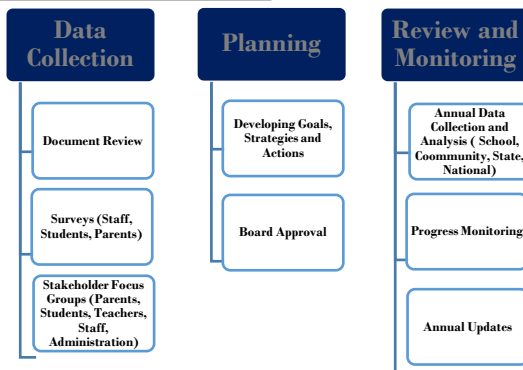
Data Collection

Document Review

Surveys (Staff, Students, Parents)

Stakeholder Focus Groups (Parents, Students, Teachers, Staff, Administration)

Planning

Developing Goals, Strategies and Actions

Board Approval

Review and Monitoring

Annual Data Collection and Analysis ( School, Coommunity, State, National)

Progress Monitoring

Annual Updates